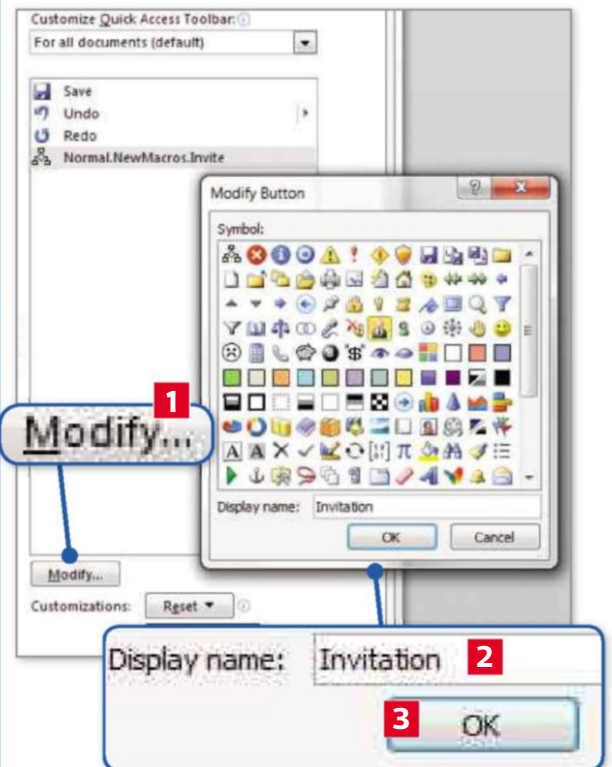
Customize Quick Access Toolbar:

For all documents (default)

Save

Undo

Redo

Normal.NewMacros.Invite

Modify Button

Symbol:

1

Modify...

Display name: Invitation

OK

Cancel

Modify...

Customizations: Reset ▾

Display name: Invitation 2

3 OK